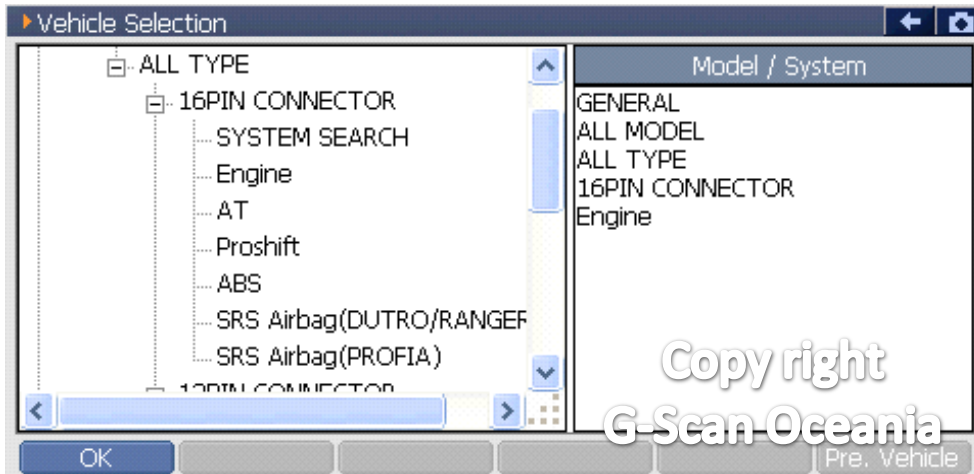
Vehicle Selection

ALL TYPE
16PIN CONNECTOR
SYSTEM SEARCH
Engine
AT
Proshift
ABS
SRS Airbag(DUTRO/RANGER
SRS Airbag(PROFIA)
12PIN CONNECTOR

Model / System
GENERAL
ALL MODEL
ALL TYPE
16PIN CONNECTOR
Engine

Copy right
G-Scan Oceania

OK
Pre. Vehicle